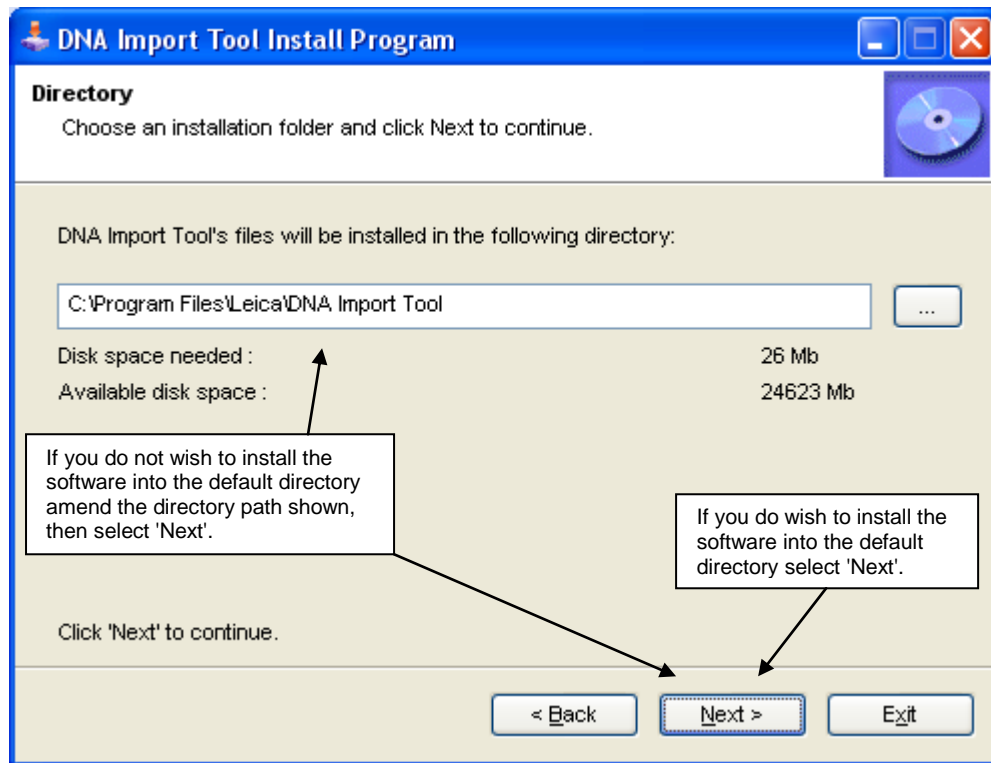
DNA Import Tool Install Program

Directory
Choose an installation folder and click Next to continue.

DNA Import Tool's files will be installed in the following directory:

C:\Program Files\Leica\DNA Import Tool

...

Disk space needed : 26 Mb
Available disk space : 24623 Mb

If you do not wish to install the software into the default directory amend the directory path shown, then select 'Next'.

If you do wish to install the software into the default directory select 'Next'.

Click 'Next' to continue.

< Back

Next >

Exit